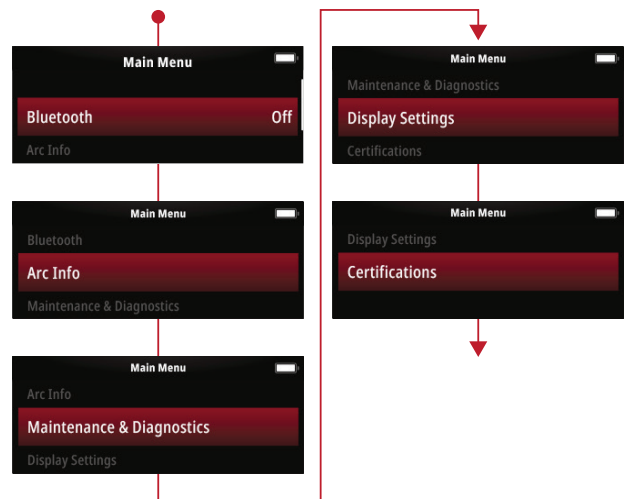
Main Menu

Bluetooth Off

Arc Info

Main Menu

Bluetooth

Arc Info

Maintenance & Diagnostics

Main Menu

Arc Info

Maintenance & Diagnostics

Display Settings

Main Menu

Maintenance & Diagnostics

Display Settings

Certifications

Main Menu

Display Settings

Certifications